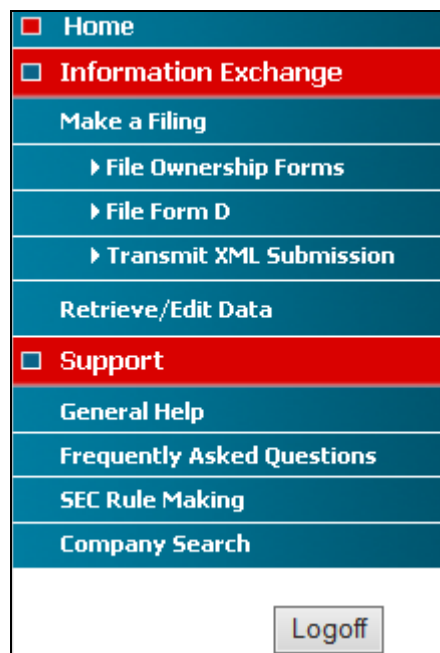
Home
Information Exchange
Make a Filing
File Ownership Forms
File Form D
Transmit XML Submission
Retrieve/Edit Data
Support
General Help
Frequently Asked Questions
SEC Rule Making
Company Search
Logoff